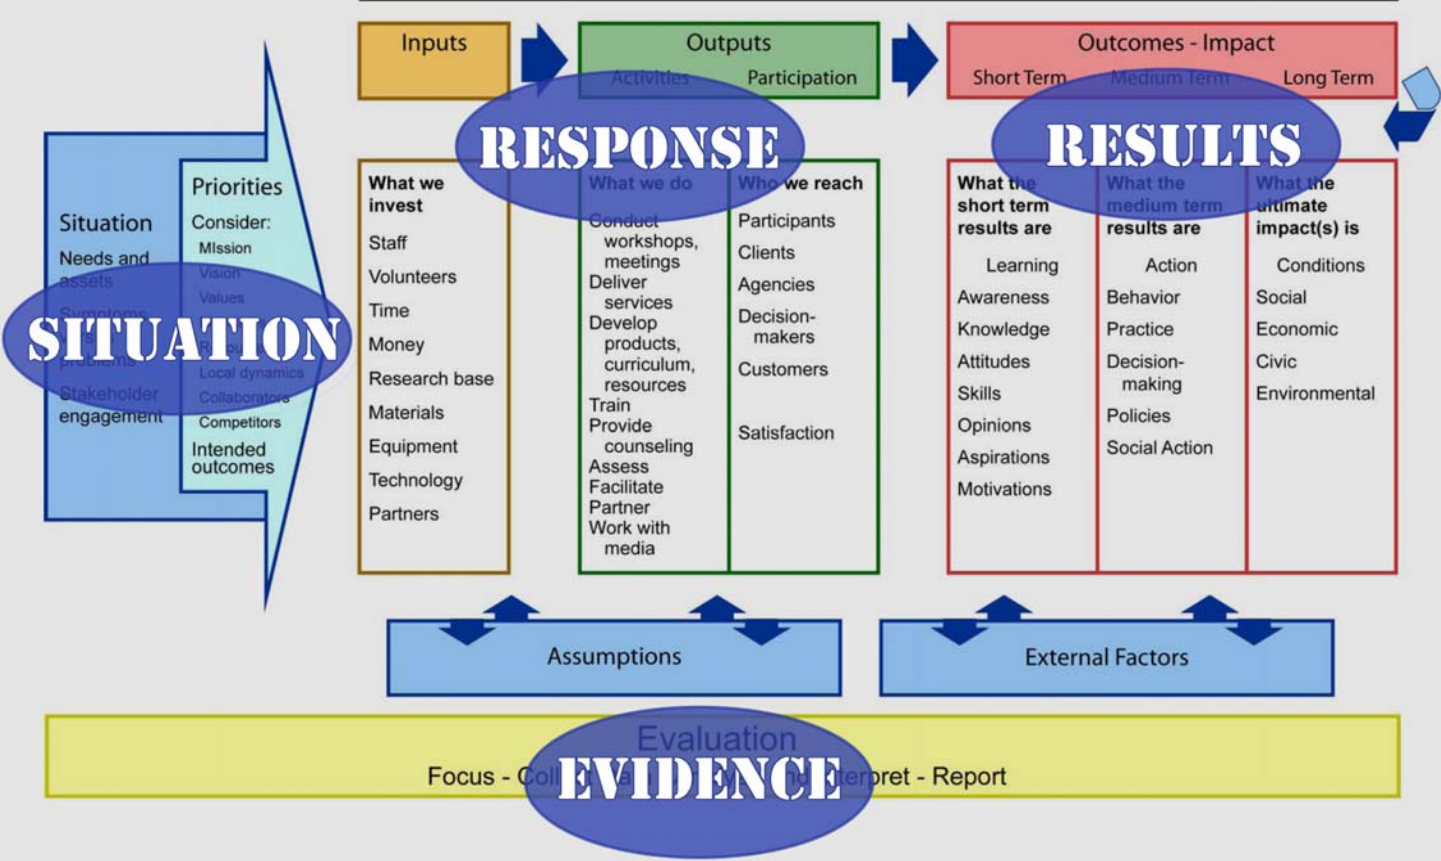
Inputs

Outputs
Activities Participation

Outcomes - Impact
Short Term Medium Term Long Term

RESPONSE

RESULTS

Situation
Needs and assets
Symptoms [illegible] problems
Stakeholder engagement

Priorities
Consider:
Mission
Vision
Values
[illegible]
Local dynamics
Collaborators
Competitors
Intended outcomes

SITUATION

What we invest
Staff
Volunteers
Time
Money
Research base
Materials
Equipment
Technology
Partners

What we do
Conduct workshops, meetings
Deliver services
Develop products, curriculum, resources
Train
Provide counseling
Assess
Facilitate
Partner
Work with media

Who we reach
Participants
Clients
Agencies
Decision-makers
Customers

Satisfaction

What the short term results are
Learning
Awareness
Knowledge
Attitudes
Skills
Opinions
Aspirations
Motivations

What the medium term results are
Action
Behavior
Practice
Decision-making
Policies
Social Action

What the ultimate impact(s) is
Conditions
Social
Economic
Civic
Environmental

Assumptions

External Factors

Evaluation
Focus - Coll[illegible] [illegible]nterpret - Report

EVIDENCE